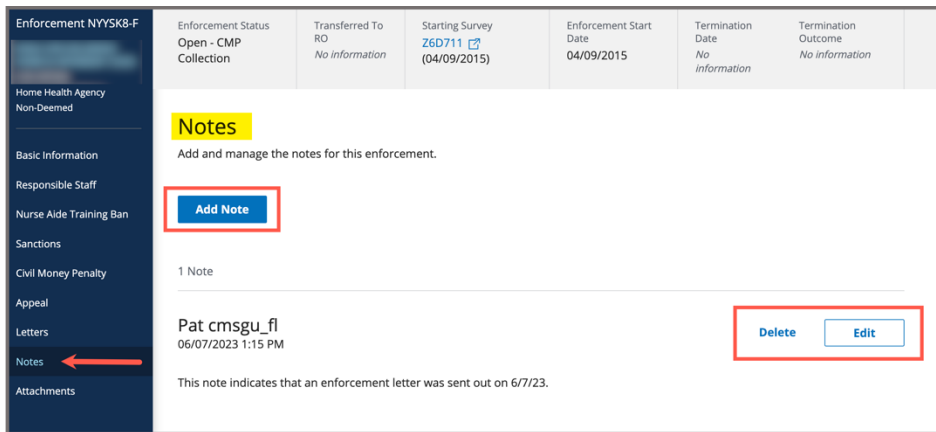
Enforcement NYYSK8-F

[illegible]

Home Health Agency
Non-Deemed

Basic Information
Responsible Staff
Nurse Aide Training Ban
Sanctions
Civil Money Penalty
Appeal
Letters
Notes
Attachments

| Enforcement Status | Transferred To RO | Starting Survey | Enforcement Start Date | Termination Date | Termination Outcome |
|---|---|---|---|---|---|
| Open - CMP Collection | No information | Z6D711 (04/09/2015) | 04/09/2015 | No information | No information |

Notes

Add and manage the notes for this enforcement.

Add Note

1 Note

Pat cmsgu_fl
06/07/2023 1:15 PM

Delete Edit

This note indicates that an enforcement letter was sent out on 6/7/23.